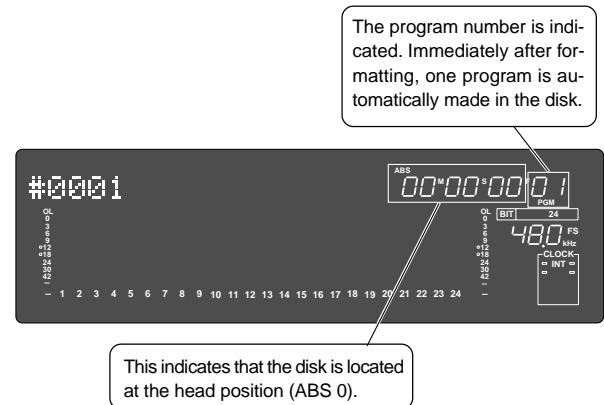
The program number is indicated. Immediately after formatting, one program is automatically made in the disk.

#0001

ABS
00 M 00 S 00 F 01
PGM

OL
0
3
6
9
12
18
24
30
42
–

1 2 3 4 5 6 7 8 9 10 11 12 13 14 15 16 17 18 19 20 21 22 23 24

OL
0
3
6
9
12
18
24
30
42
–

BIT 24
48.0 FS kHz
CLOCK
INT

This indicates that the disk is located at the head position (ABS 0).